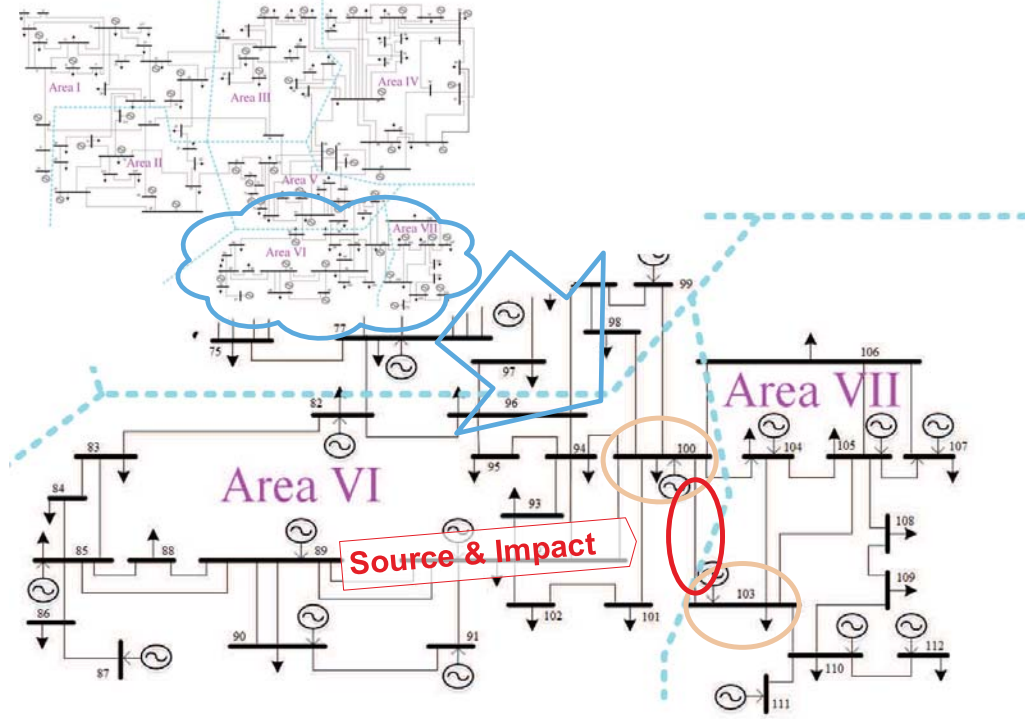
Area I

Area II

Area III

Area IV

Area V

Area VI

Area VII

99

98

97

96

75

77

82

83

84

85

86

87

88

89

90

91

93

94

95

100

101

102

103

104

105

106

107

108

109

110

111

112

Area VII

Area VI

Source & Impact